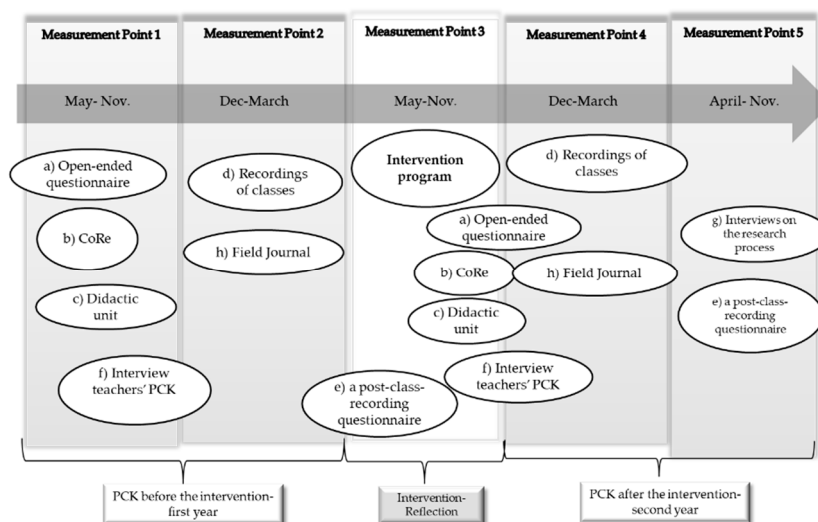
Measurement Point 1

Measurement Point 2

Measurement Point 3

Measurement Point 4

Measurement Point 5

May- Nov.

Dec-March

May-Nov.

Dec-March

April- Nov.

a) Open-ended questionnaire

b) CoRe

c) Didactic unit

f) Interview teachers' PCK

d) Recordings of classes

h) Field Journal

Intervention program

a) Open-ended questionnaire

b) CoRe

c) Didactic unit

e) a post-class-recording questionnaire

d) Recordings of classes

h) Field Journal

f) Interview teachers' PCK

g) Interviews on the research process

e) a post-class-recording questionnaire

PCK before the intervention-first year

Intervention-Reflection

PCK after the intervention-second year